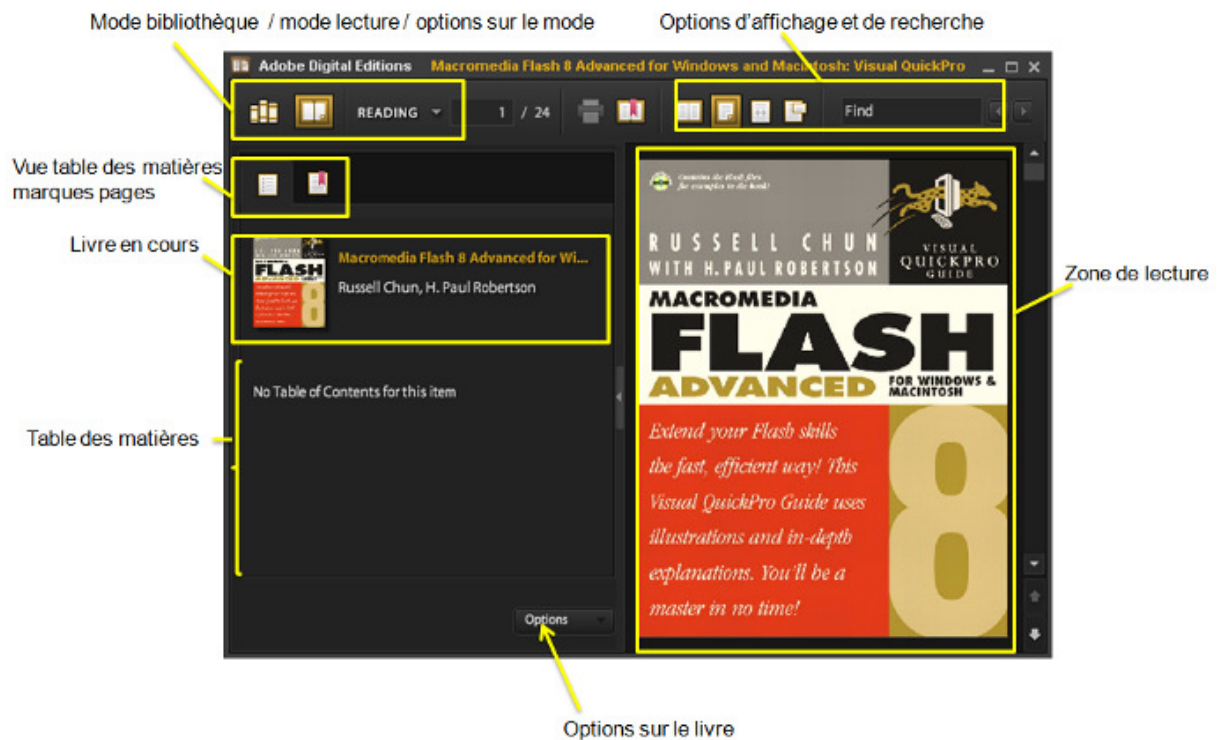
Mode bibliothèque / mode lecture / options sur le mode

Options d'affichage et de recherche

Adobe Digital Editions Macromedia Flash 8 Advanced for Windows and Macintosh: Visual QuickPro

READING 1 / 24

Find

Vue table des matières marques pages

Livre en cours

Macromedia Flash 8 Advanced for Wi...

Russell Chun, H. Paul Robertson

No Table of Contents for this item

Table des matières

Options

Options sur le livre

Contains the Flash files for examples in the book!

RUSSELL CHUN WITH H. PAUL ROBERTSON

VISUAL QUICKPRO GUIDE

MACROMEDIA FLASH ADVANCED FOR WINDOWS & MACINTOSH

Extend your Flash skills the fast, efficient way! This Visual QuickPro Guide uses illustrations and in-depth explanations. You'll be a master in no time!

8

Zone de lecture